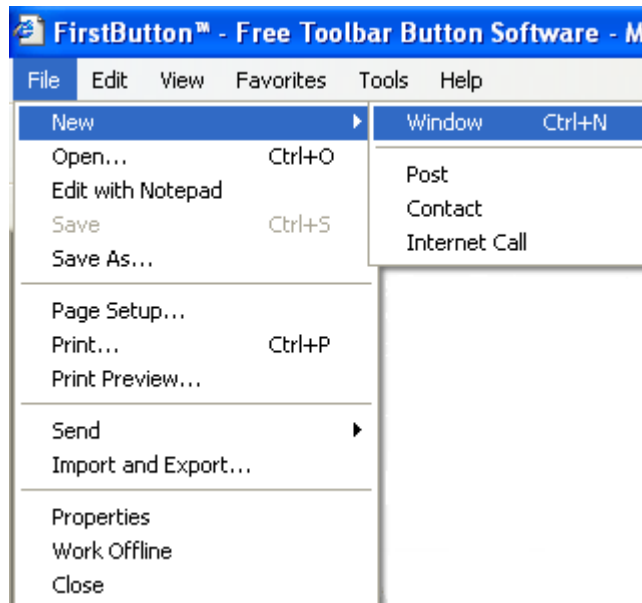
FirstButton™ - Free Toolbar Button Software - M

File Edit View Favorites Tools Help

New
Open... Ctrl+O
Edit with Notepad
Save Ctrl+S
Save As...

Page Setup...
Print... Ctrl+P
Print Preview...

Send
Import and Export...

Properties
Work Offline
Close

Window Ctrl+N

Post
Contact
Internet Call